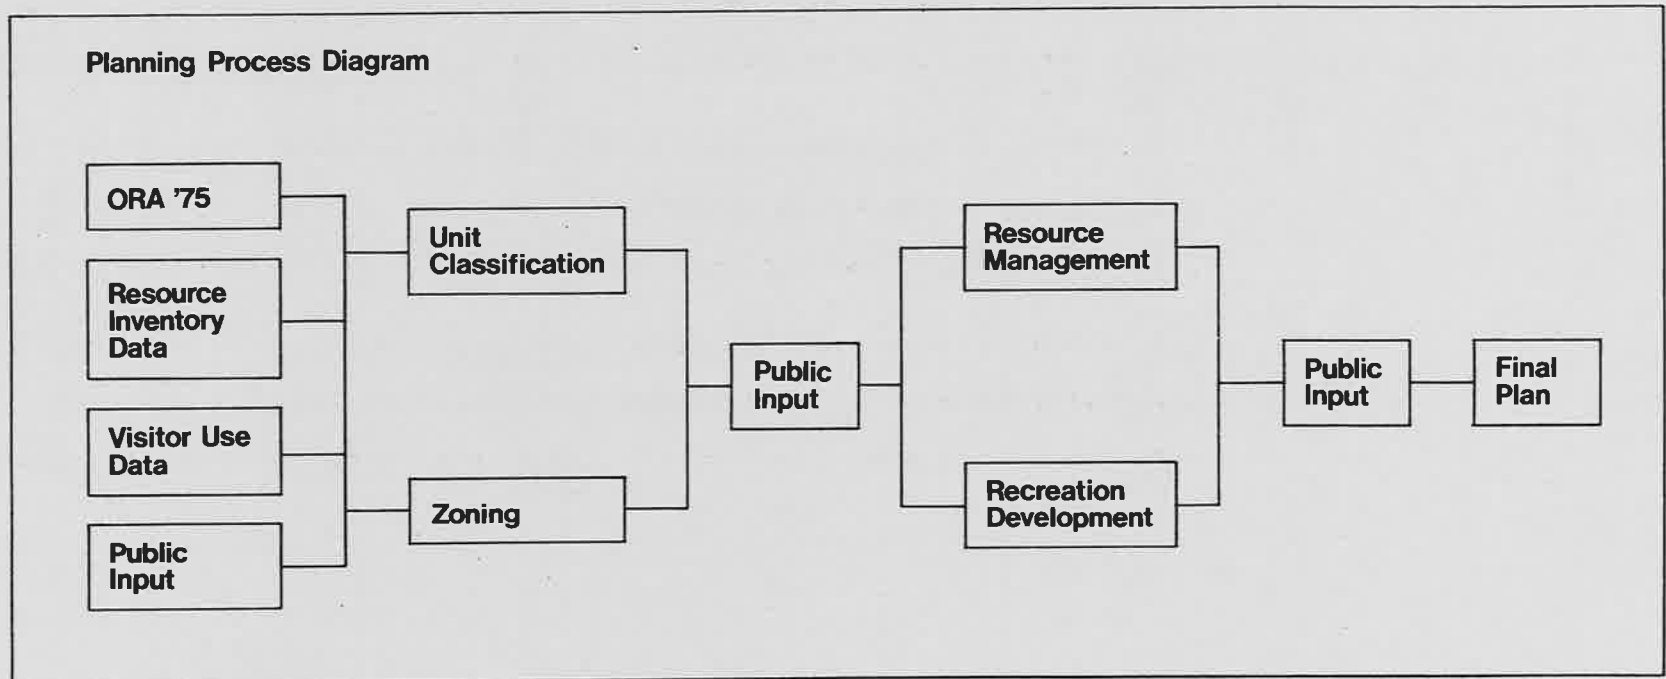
Planning Process Diagram

ORA '75

Resource Inventory Data

Visitor Use Data

Public Input

Unit Classification

Zoning

Public Input

Resource Management

Recreation Development

Public Input

Final Plan